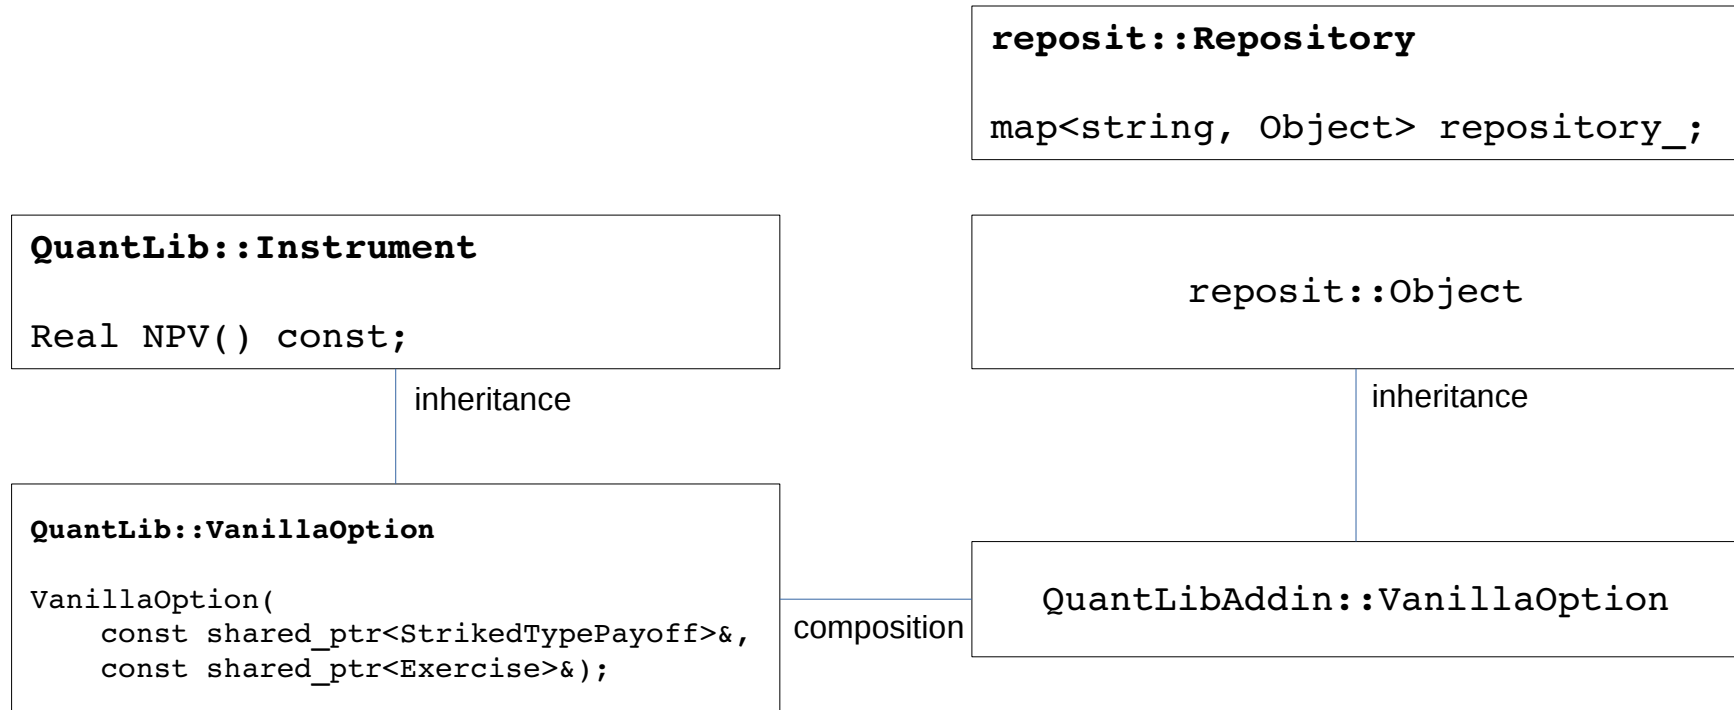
reposit::Repository

map<string, Object> repository_;

QuantLib::Instrument

Real NPV() const;

inheritance

reposit::Object

inheritance

QuantLib::VanillaOption

VanillaOption(
const shared_ptr<StrikedTypePayoff>&,
const shared_ptr<Exercise>&);

composition

QuantLibAddin::VanillaOption